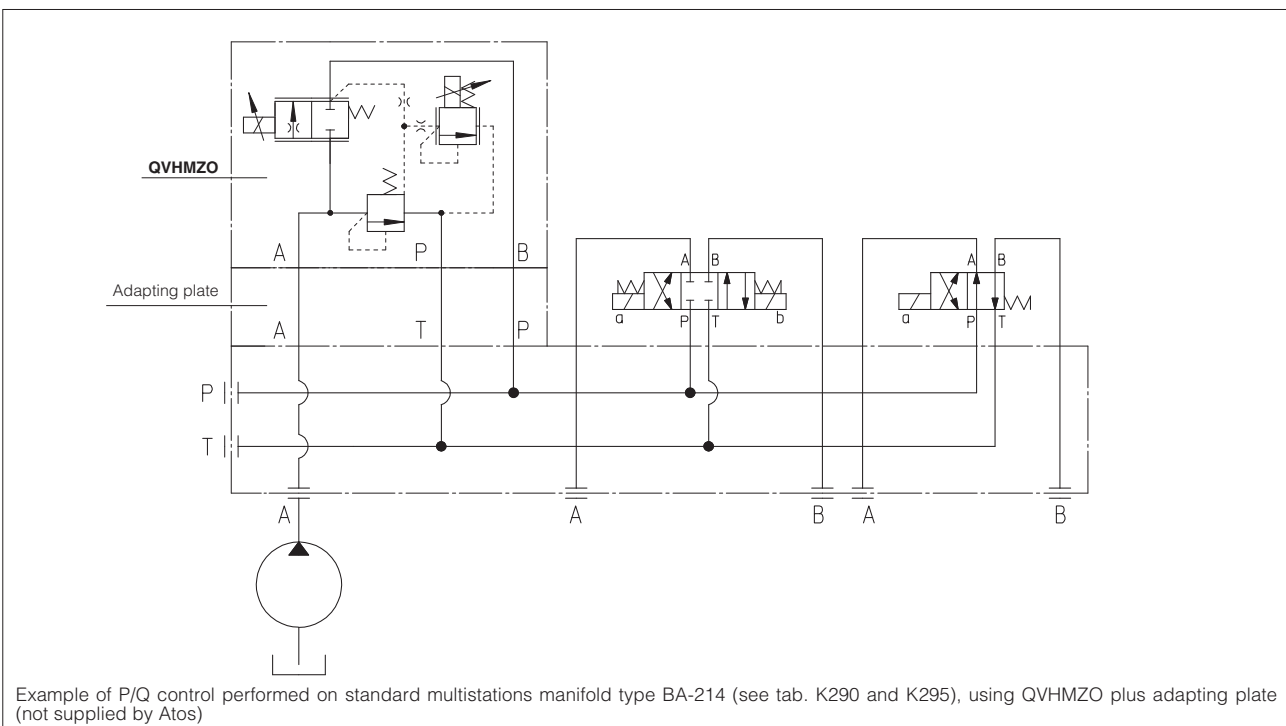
QVHMZO

A P B

Adapting plate

A T P

A B
a P T b

A B
a P T

P

T

A

A B A B

Example of P/Q control performed on standard multistations manifold type BA-214 (see tab. K290 and K295), using QVHMZO plus adapting plate (not supplied by Atos)